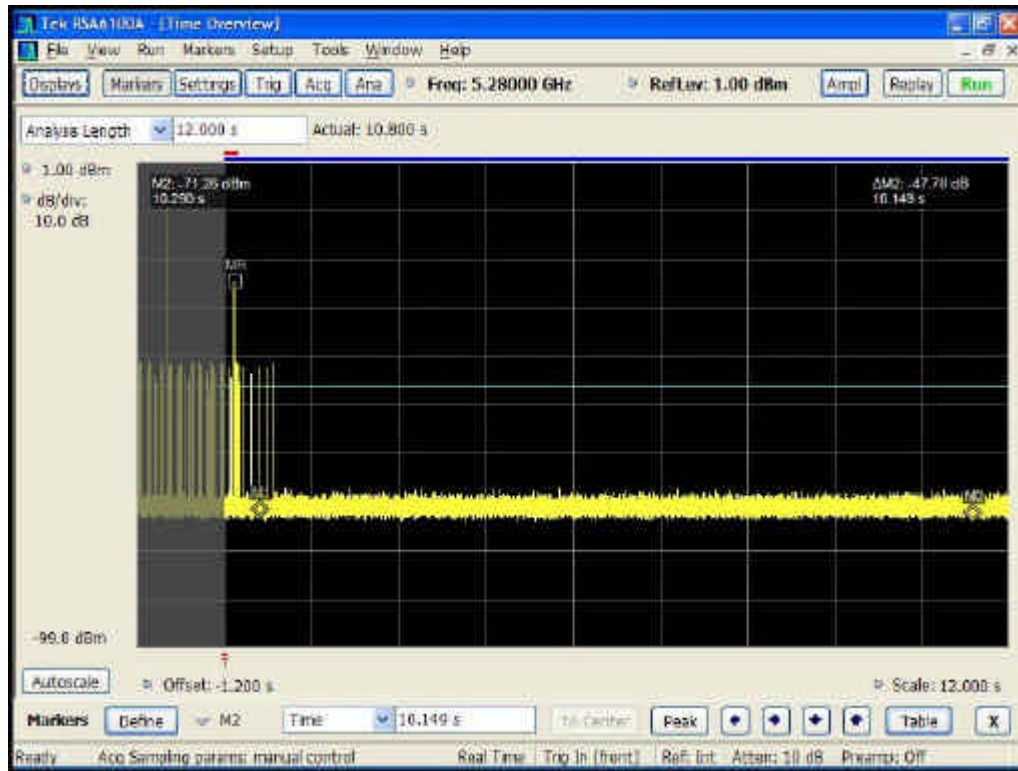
Tek RSA6100A - [Time Overview]

File View Run Markers Setup Tools Window Help

Displays Markers Settings Trig Acq Ana Freq: 5.28000 GHz RefLev: 1.00 dBm Ampl Replay Run

Analysis Length 12.000 s Actual: 10.800 s

1.00 dBm
dB/div:
10.0 dB

M2: -71.26 dBm
10.290 s

ΔM2: -47.78 dB
10.149 s

MR

M2

M2

-99.0 dBm

Autoscale Offset: -1.200 s Scale: 12.000 s

Markers Define M2 Time 10.149 s To Center Peak Table X

Ready Acq Sampling params: manual control Real Time Trig In (front) Ref: Int Atten: 10 dB Preamp: Off